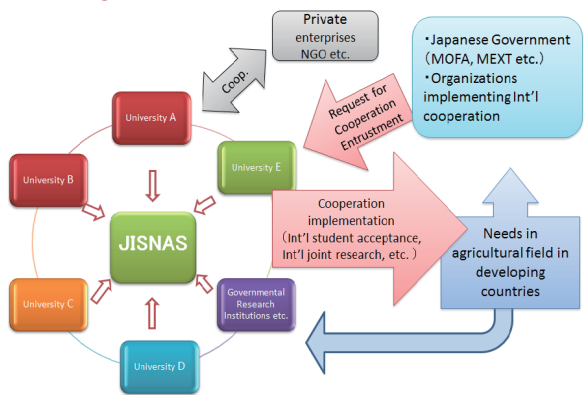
Private
enterprises
NGO etc.

Coop.

・Japanese Government （MOFA, MEXT etc.）
・Organizations implementing Int'l cooperation

Request for Cooperation Entrustment

University A

University B

University E

JISNAS

Cooperation implementation （Int'l student acceptance, Int'l joint research, etc. ）

Needs in agricultural field in developing countries

University C

Governmental Research Institutions etc.

University D